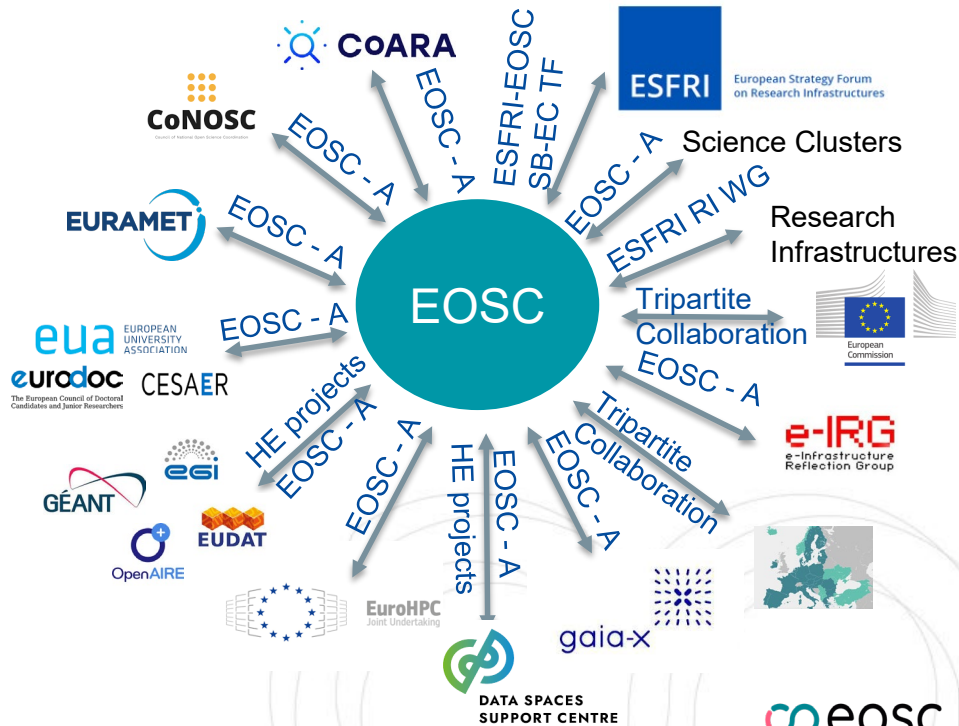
CoARA

EOSC - A

ESFRI-EOSC SB-EC TF

ESFRI European Strategy Forum on Research Infrastructures

CoNOSC Council of National Open Science Coordinators

EOSC - A

EOSC - A

Science Clusters

EURAMET

EOSC - A

ESFRI RI WG

Research Infrastructures

EOSC

Tripartite Collaboration

European Commission

eua EUROPEAN UNIVERSITY ASSOCIATION

EOSC - A

eurodoc The European Council of Doctoral Candidates and Junior Researchers

CESAER

EOSC - A

HE projects

EOSC - A

egi

GÉANT

EUDAT

OpenAIRE

EOSC - A

HE projects

EOSC - A

EOSC - A

Tripartite Collaboration

e-IRG e-Infrastructure Reflection Group

EuroHPC Joint Undertaking

gaia-x

DATA SPACES SUPPORT CENTRE

coeosc